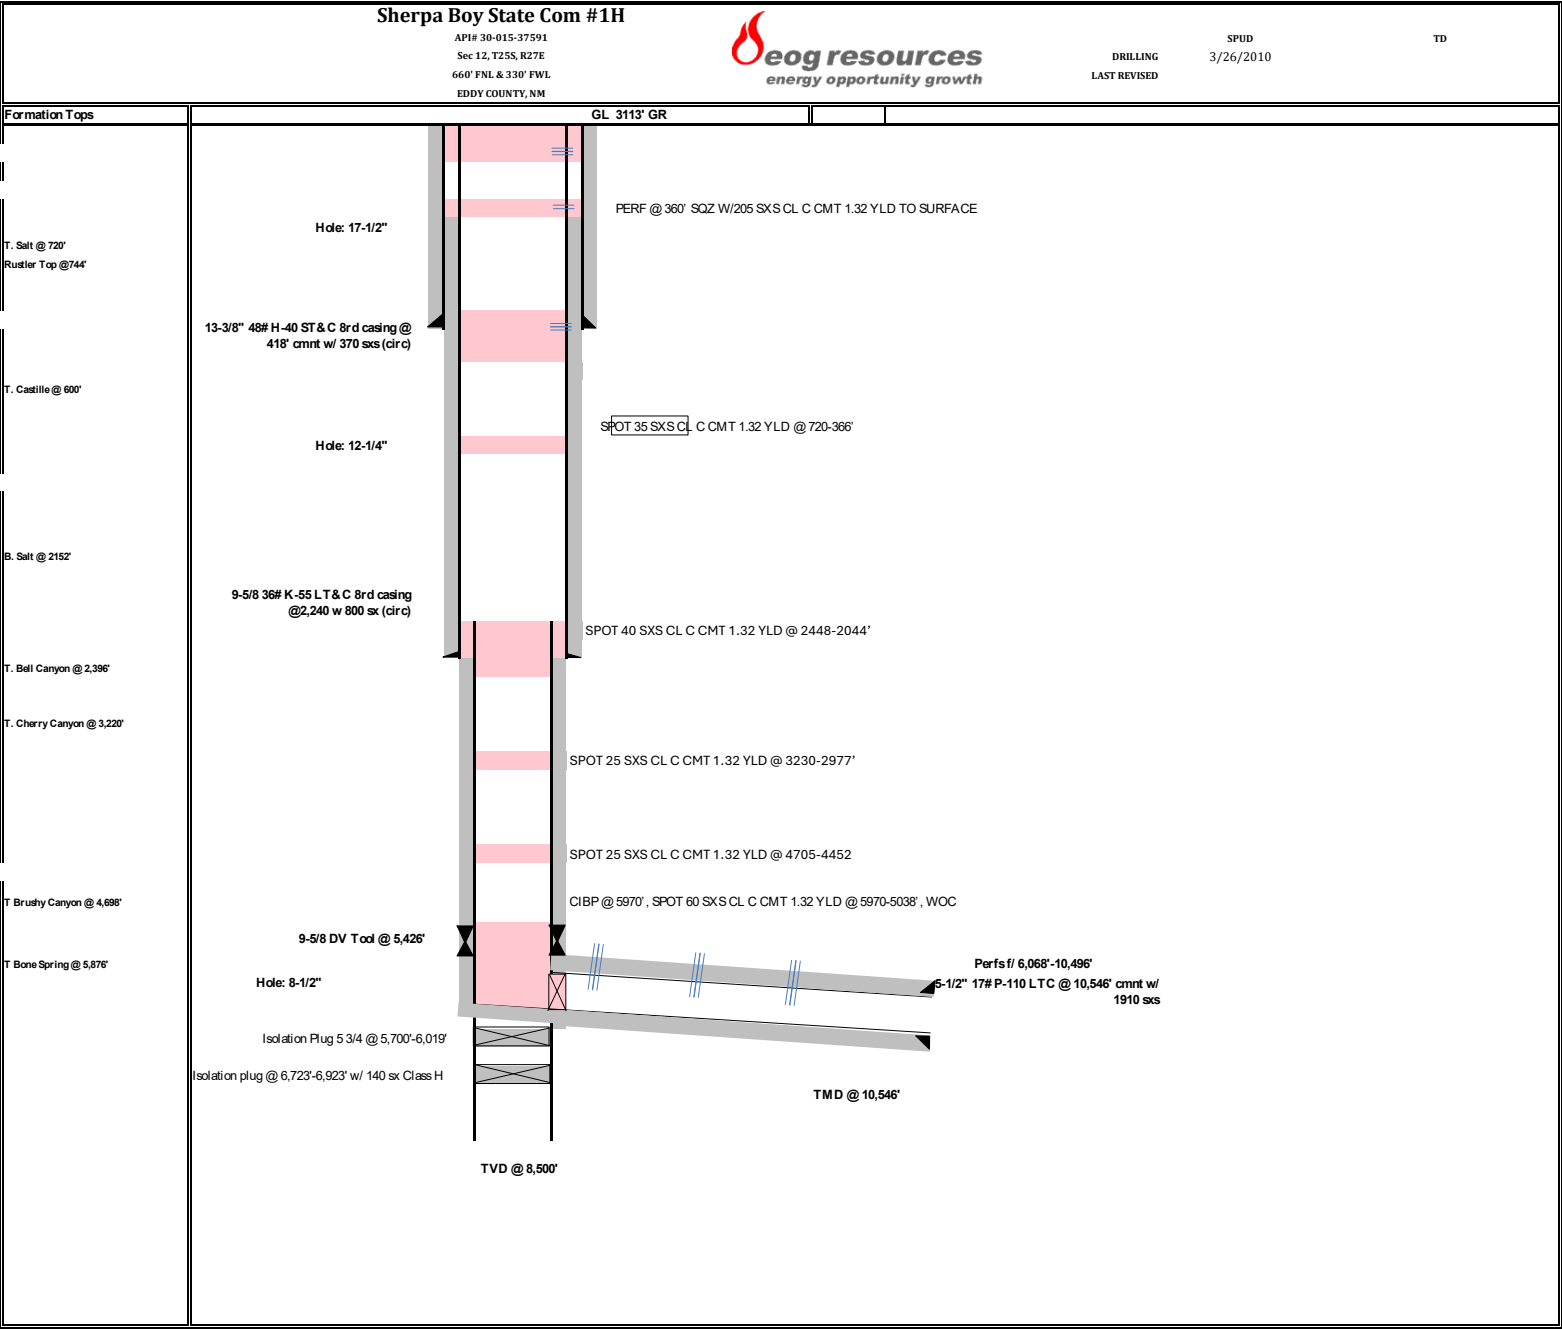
Sherpa Boy State Com #1H
API# 30-015-37591
Sec 12, T25S, R27E
660' FNL & 330' FWL
EDDY COUNTY, NM

eog resources
energy opportunity growth

SPUD
DRILLING 3/26/2010
LAST REVISED

TD

Formation Tops

GL 3113' GR

PERF @ 360' SQZ W/205 SXS CL C CMT 1.32 YLD TO SURFACE

Hole: 17-1/2"

T. Salt @ 720'
Rustler Top @744'

13-3/8" 48# H-40 ST&C 8rd casing @ 418' cmnt w/ 370 sxs (circ)

T. Castille @ 600'

SPOT 35 SXS CL C CMT 1.32 YLD @ 720-366'

Hole: 12-1/4"

B. Salt @ 2152'

9-5/8 36# K-55 LT&C 8rd casing @2,240 w 800 sx (circ)

SPOT 40 SXS CL C CMT 1.32 YLD @ 2448-2044'

T. Bell Canyon @ 2,396'

T. Cherry Canyon @ 3,220'

SPOT 25 SXS CL C CMT 1.32 YLD @ 3230-2977'

SPOT 25 SXS CL C CMT 1.32 YLD @ 4705-4452

T Brushy Canyon @ 4,698'

CIBP @ 5970', SPOT 60 SXS CL C CMT 1.32 YLD @ 5970-5038', WOC

9-5/8 DV Tool @ 5,426'

T Bone Spring @ 5,876'

Perfs f/ 6,068'-10,496'

Hole: 8-1/2"

5-1/2" 17# P-110 LTC @ 10,546' cmnt w/ 1910 sxs

Isolation Plug 5 3/4 @ 5,700'-6,019'

Isolation plug @ 6,723'-6,923' w/ 140 sx Class H

TMD @ 10,546'

TVD @ 8,500'